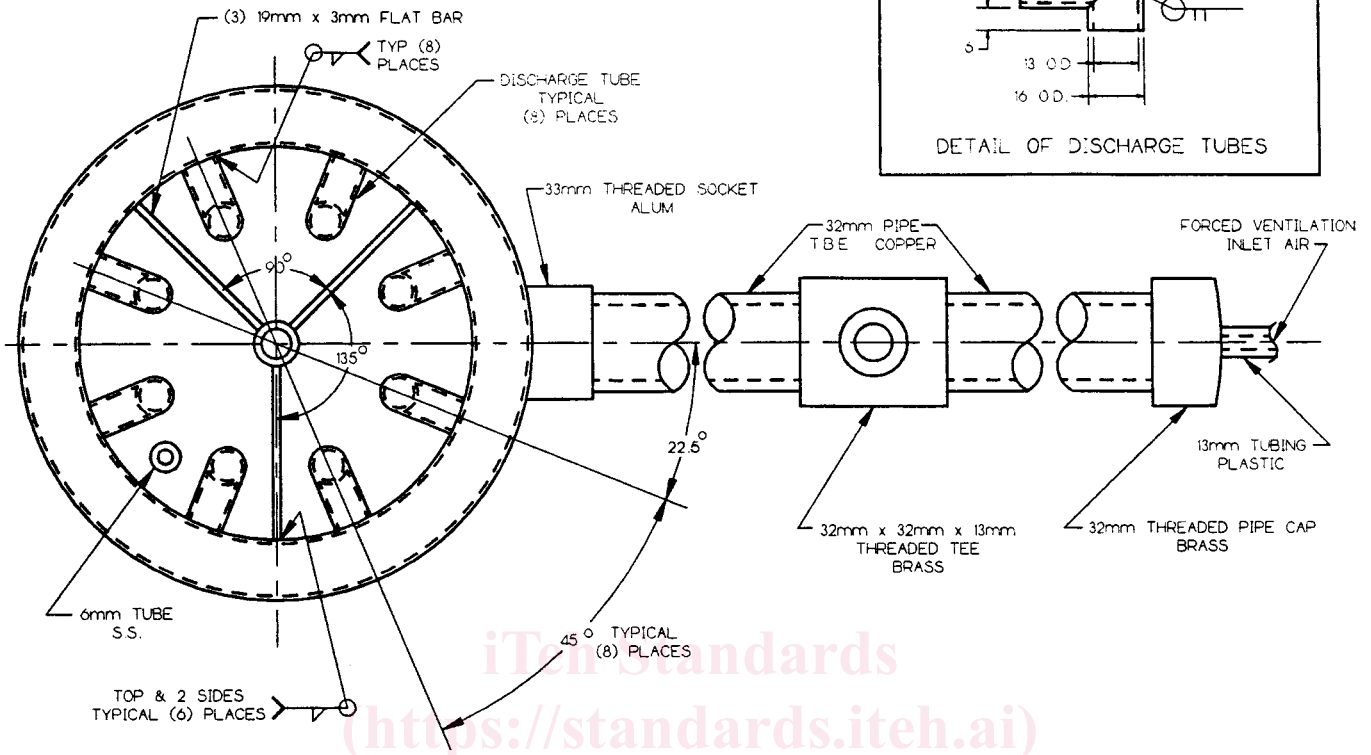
(3) 19mm x 3mm FLAT BAR

TYP (8) PLACES

DISCHARGE TUBE TYPICAL (8) PLACES

6

13 O.D.

16 O.D.

DETAIL OF DISCHARGE TUBES

33mm THREADED SOCKET ALUM

32mm PIPE T.B.E. COPPER

FORCED VENTILATION INLET AIR

$90^{\circ}$

$135^{\circ}$

$22.5^{\circ}$

13mm TUBING PLASTIC

32mm x 32mm x 13mm THREADED TEE BRASS

32mm THREADED PIPE CAP BRASS

6mm TUBE S.S.

$45^{\circ}$ TYPICAL (8) PLACES

TOP & 2 SIDES TYPICAL (6) PLACES

iTeh Standards
(https://standards.iteh.ai)